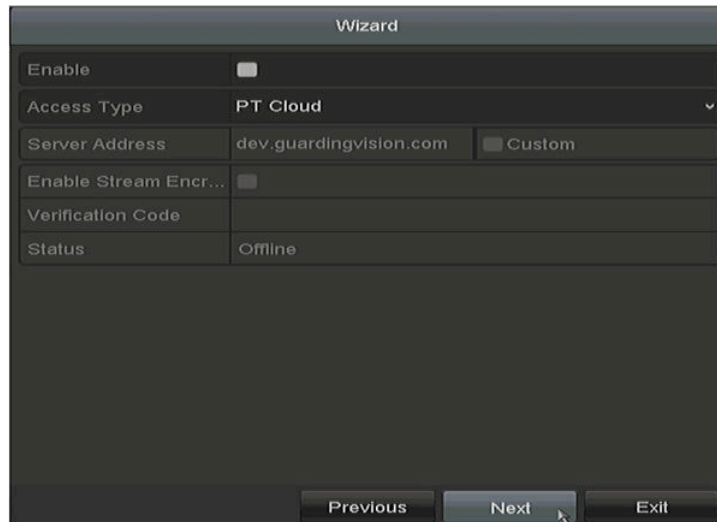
Wizard

| | | |
|---|---|---|
| Enable | | |
| Access Type | PT Cloud | |
| Server Address | dev.guardingvision.com | Custom |
| Enable Stream Encr... | | |
| Verification Code | | |
| Status | Offline | |

Previous Next Exit